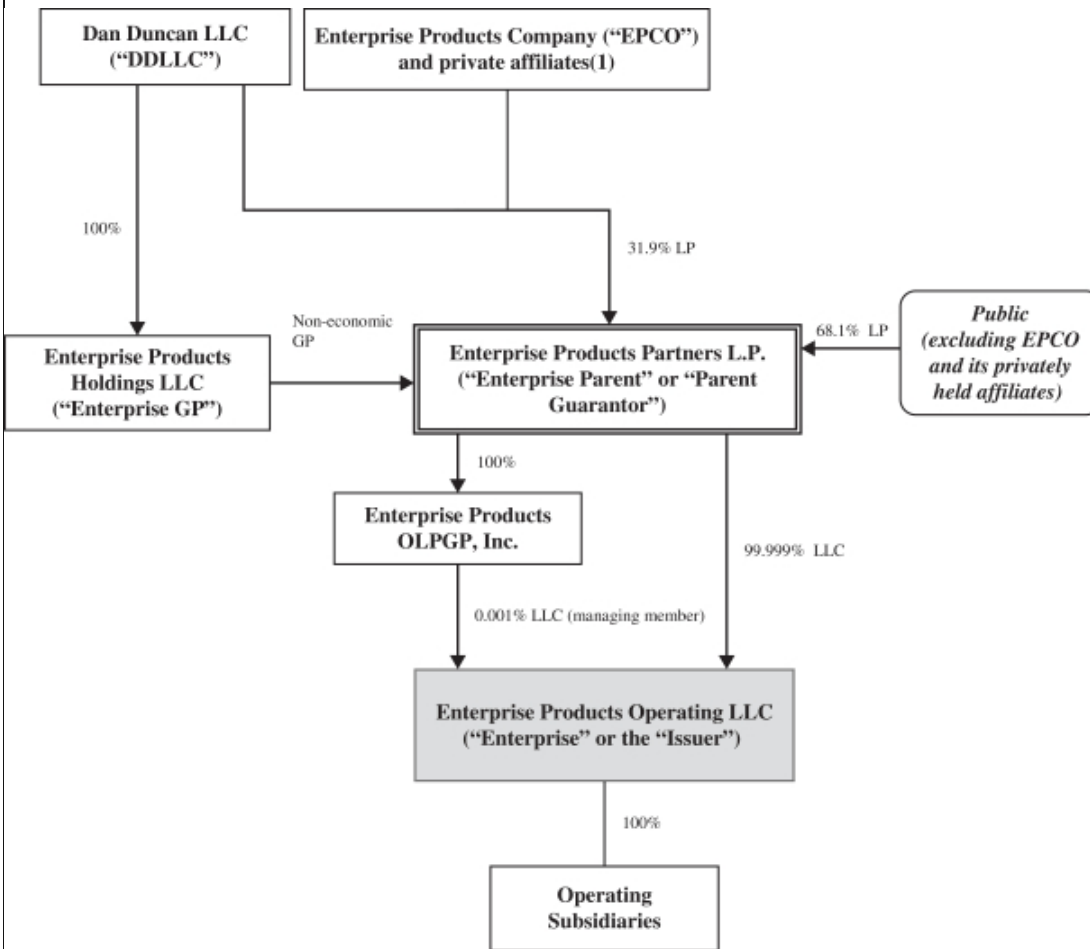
Dan Duncan LLC ("DDLLC")

Enterprise Products Company ("EPCO") and private affiliates(1)

100%

31.9% LP

Non-economic GP

68.1% LP

Public (excluding EPCO and its privately held affiliates)

Enterprise Products Holdings LLC ("Enterprise GP")

Enterprise Products Partners L.P. ("Enterprise Parent" or "Parent Guarantor")

100%

Enterprise Products OLPGP, Inc.

99.999% LLC

0.001% LLC (managing member)

Enterprise Products Operating LLC ("Enterprise" or the "Issuer")

100%

Operating Subsidiaries